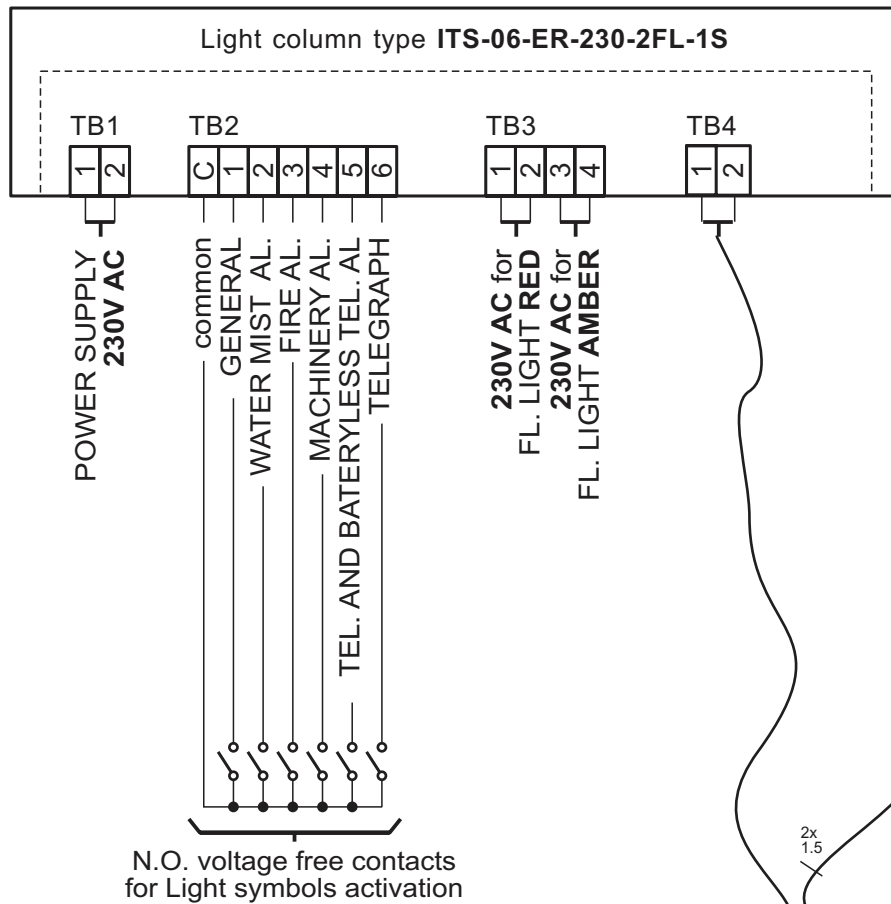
Light column type **ITS-06-ER-230-2FL-1S**

TB1
1 2

TB2
C 1 2 3 4 5 6

TB3
1 2 3 4

TB4
1 2

POWER SUPPLY
**230V AC**

common
GENERAL
WATER MIST AL.
FIRE AL.
MACHINERY AL.
TEL. AND BATERYLESS TEL. AL
TELEGRAPH

**230V AC** for
FL. LIGHT **RED**
**230V AC** for
FL. LIGHT **AMBER**

2x
1.5

N.O. voltage free contacts
for Light symbols activation